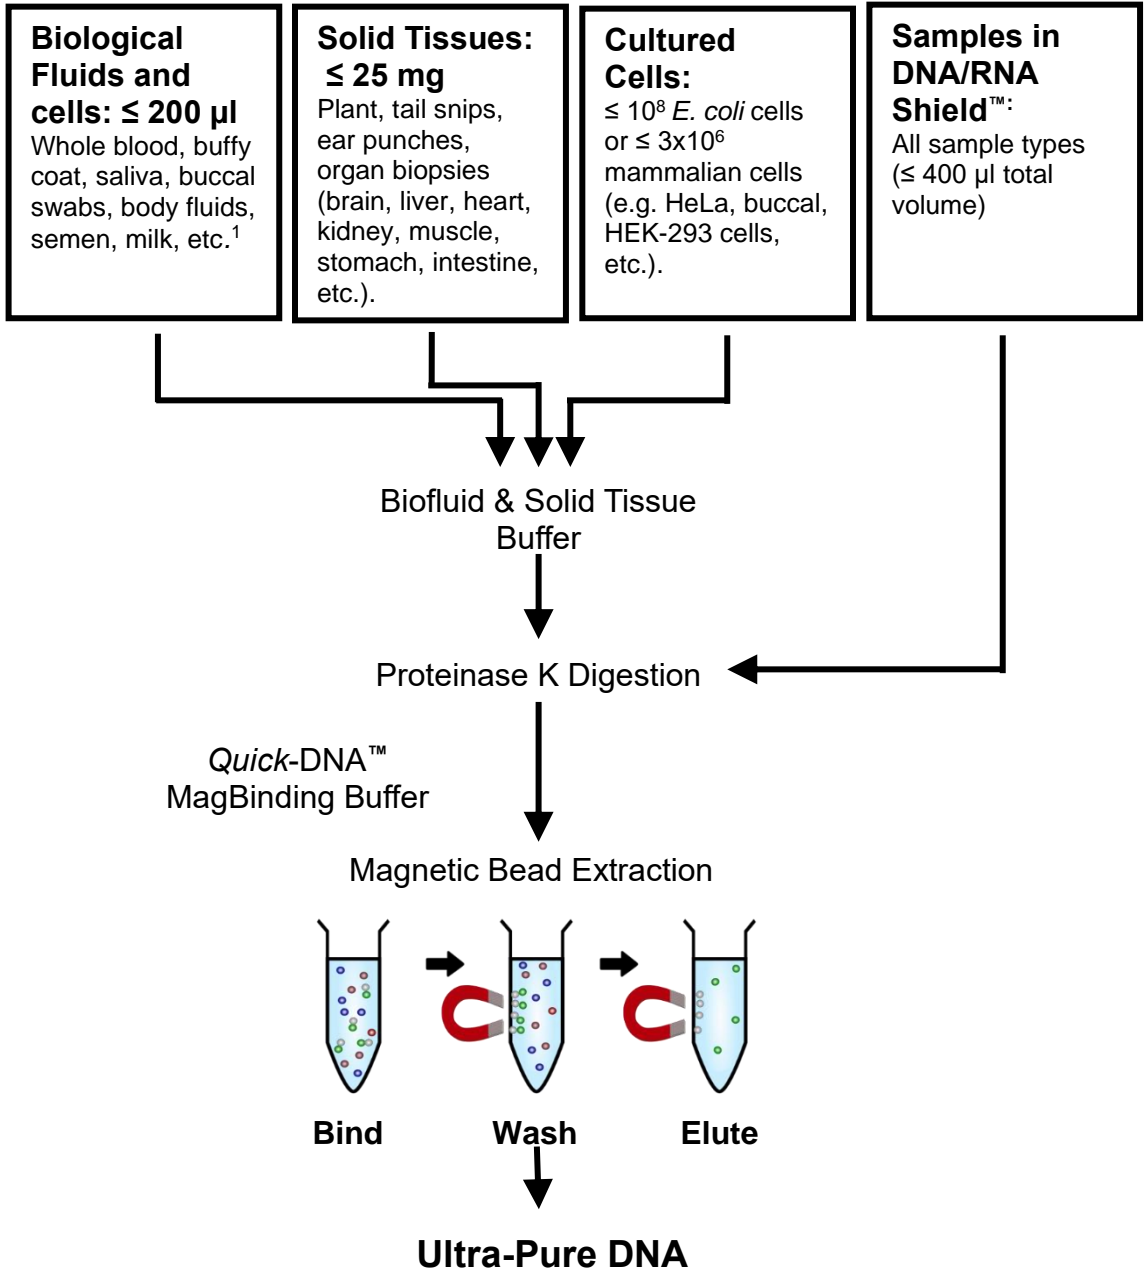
**Biological Fluids and cells: ≤ 200 µl**
Whole blood, buffy coat, saliva, buccal swabs, body fluids, semen, milk, etc.$^1$

**Solid Tissues: ≤ 25 mg**
Plant, tail snips, ear punches, organ biopsies (brain, liver, heart, kidney, muscle, stomach, intestine, etc.).

**Cultured Cells:**
≤ $10^8$ *E. coli* cells or ≤ $3x10^6$ mammalian cells (e.g. HeLa, buccal, HEK-293 cells, etc.).

**Samples in DNA/RNA Shield™:**
All sample types (≤ 400 µl total volume)

Biofluid & Solid Tissue Buffer

Proteinase K Digestion

*Quick*-DNA™ MagBinding Buffer

Magnetic Bead Extraction

**Bind** **Wash** **Elute**

**Ultra-Pure DNA**